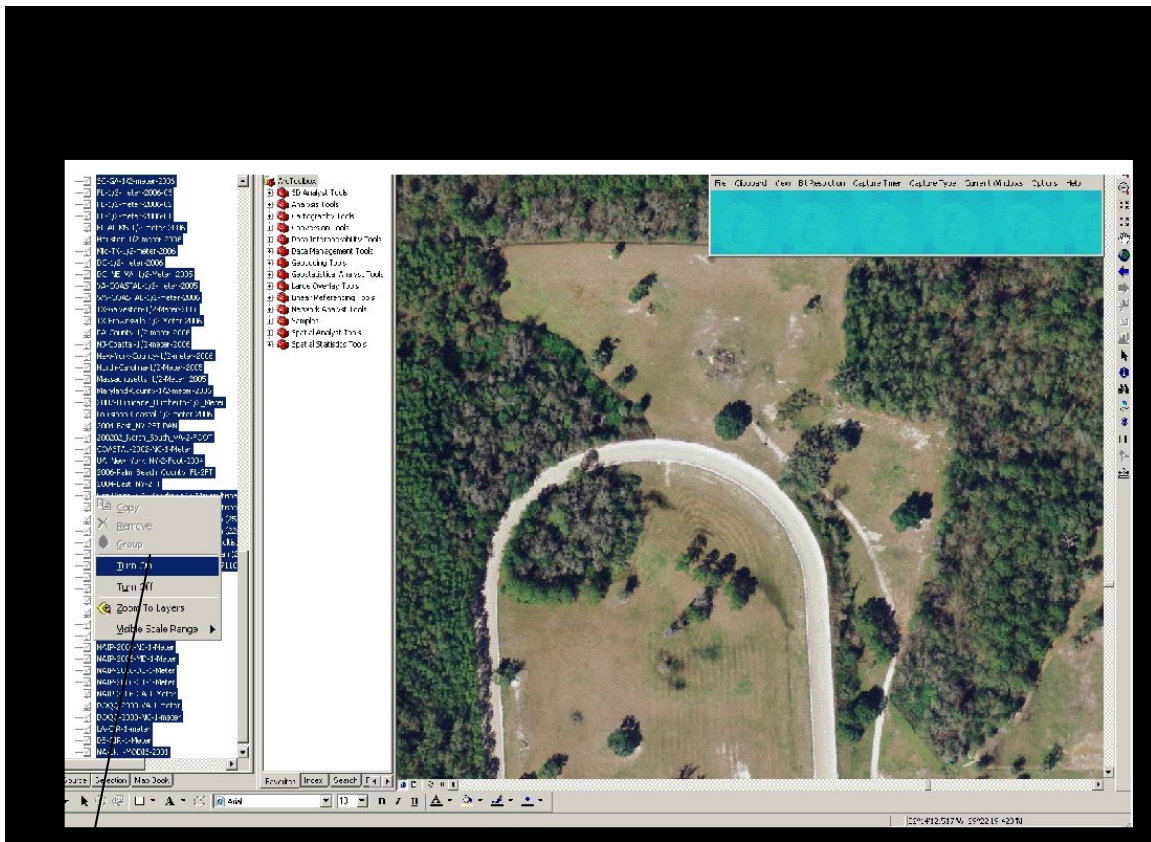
SC-SV-1/2-meter-2005
FL-1/2-meter-2006-05
FL-1/2-meter-2006-03
FL-1/2-meter-2006-01
FL-ALAN-1/2-meter-2006
Houston-1/2-meter-2006
NC-TX-1/2-meter-2006
DC-1/2-meter-2006
DC-NE-MA-1/2-meter-2005
VA-COASTAL-1/2-meter-2005
VA-COASTAL-1/2-meter-2006
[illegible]
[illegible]
GA-County-1/2-meter-2006
NC-Coastal-1/2-meter-2006
New-York-County-1/2-meter-2006
North-Carolina-1/2-Meter-2005
Massachusetts-1/2-Meter-2005
Maryland-Counties-1/2-meter-2005
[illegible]
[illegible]
2004-East_NY-SPT-DEN
200202_North_South_VA-2-FOOT
COASTAL-2002-NC-1-Meter
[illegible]
2006-Palm-Beach-County-FL-2FT
2004-East-NY-2-FT

Copy
Remove
Group
Turn On
Turn Off
Zoom To Layers
Visible Scale Range

NAIP-2005-NC-1-Meter
NAIP-2005-MD-1-Meter
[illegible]
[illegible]
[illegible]
DOQQ-2000-VA-1-meter
DOQQ-2000-NC-1-meter
LA-DOQ-1-meter
DE-DOQ-1-Meter
NASA-MODIS-2001

Source | Selection | Map Book

ArcToolbox
3D Analyst Tools
Analysis Tools
Cartography Tools
Conversion Tools
Data Interoperability Tools
Data Management Tools
Geocoding Tools
Geostatistical Analyst Tools
Large Overlay Tools
Linear Referencing Tools
Network Analyst Tools
Samples
Spatial Analyst Tools
Spatial Statistics Tools

Favorites | Index | Search

File Clipboard View Bit Resolution Capture Timer Capture Type Current Windows Options Help

Arial 10 B I U A

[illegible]